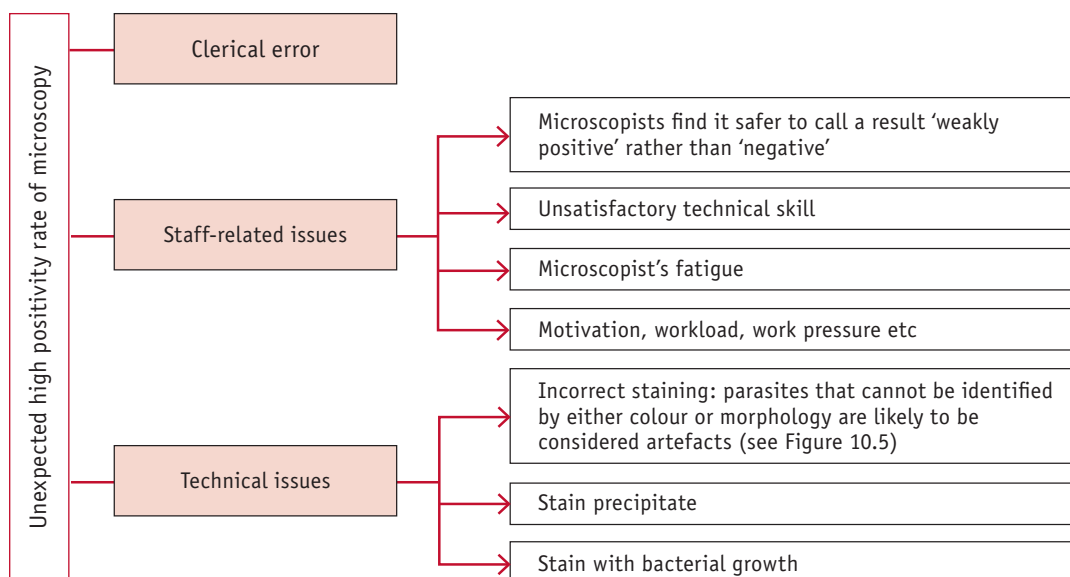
Unexpected high positivity rate of microscopy

Clerical error

Staff-related issues

Microscopists find it safer to call a result 'weakly positive' rather than 'negative'

Unsatisfactory technical skill

Microscopist's fatigue

Motivation, workload, work pressure etc

Technical issues

Incorrect staining: parasites that cannot be identified by either colour or morphology are likely to be considered artefacts (see Figure 10.5)

Stain precipitate

Stain with bacterial growth